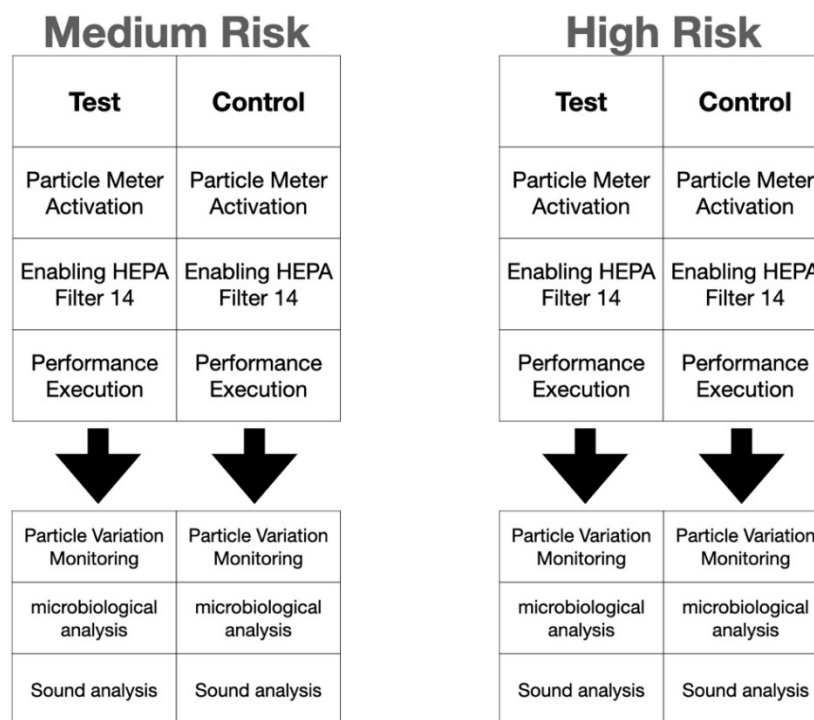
Medium Risk

| Test | Control |
|---|---|
| Particle Meter Activation | Particle Meter Activation |
| Enabling HEPA Filter 14 | Enabling HEPA Filter 14 |
| Performance Execution | Performance Execution |

| Particle Variation Monitoring | Particle Variation Monitoring |
|---|---|
| microbiological analysis | microbiological analysis |
| Sound analysis | Sound analysis |

High Risk

| Test | Control |
|---|---|
| Particle Meter Activation | Particle Meter Activation |
| Enabling HEPA Filter 14 | Enabling HEPA Filter 14 |
| Performance Execution | Performance Execution |

| Particle Variation Monitoring | Particle Variation Monitoring |
|---|---|
| microbiological analysis | microbiological analysis |
| Sound analysis | Sound analysis |